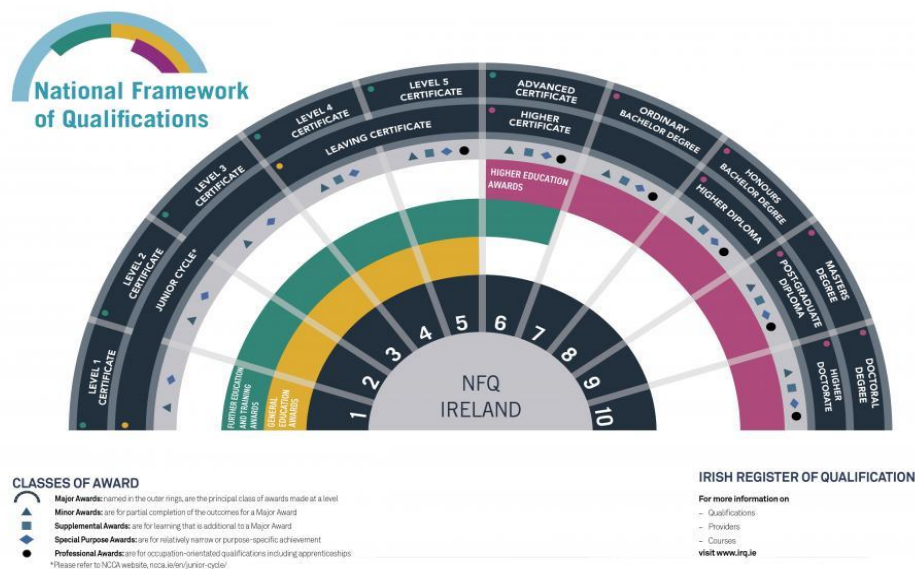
National Framework of Qualifications

LEVEL 1 CERTIFICATE
LEVEL 2 CERTIFICATE
LEVEL 3 CERTIFICATE
JUNIOR CYCLE*
LEVEL 4 CERTIFICATE
LEAVING CERTIFICATE
LEVEL 5 CERTIFICATE
ADVANCED CERTIFICATE
HIGHER CERTIFICATE
ORDINARY BACHELOR DEGREE
HONOURS BACHELOR DEGREE
HIGHER DIPLOMA
MASTERS DEGREE
POSTGRADUATE DIPLOMA
DOCTORAL DEGREE
HIGHER DOCTORATE

HIGHER EDUCATION AWARDS
FURTHER EDUCATION AND TRAINING AWARDS
GENERAL EDUCATION AWARDS

1 2 3 4 5 6 7 8 9 10

NFQ IRELAND

CLASSES OF AWARD
Major Awards: named in the outer rings, are the principal class of awards made at a level
Minor Awards: are for partial completion of the outcomes for a Major Award
Supplemental Awards: are for learning that is additional to a Major Award
Special Purpose Awards: are for relatively narrow or purpose-specific achievement
Professional Awards: are for occupation-orientated qualifications including apprenticeships
*Please refer to NCCA website, ncca.ie/en/junior-cycle/

IRISH REGISTER OF QUALIFICATION
For more information on
– Qualifications
– Providers
– Courses
visit www.irq.ie